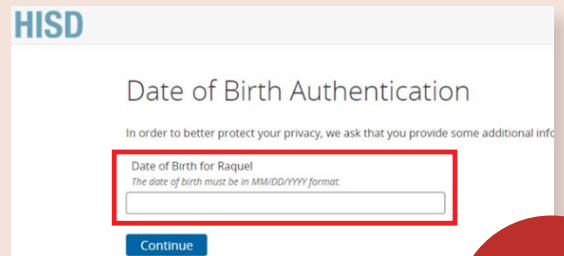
HISD

Date of Birth Authentication

In order to better protect your privacy, we ask that you provide some additional info

Date of Birth for Raquel
The date of birth must be in MM/DD/YYYY format.

Continue